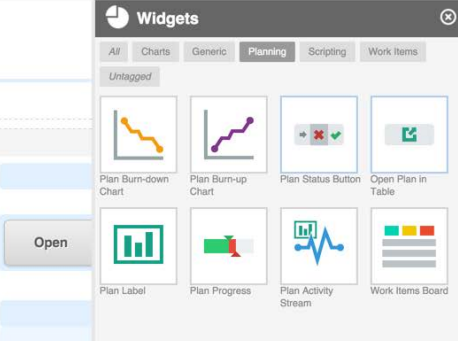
Widgets

All Charts Generic Planning Scripting Work Items Untagged

Plan Burn-down Chart

Plan Burn-up Chart

Plan Status Button

Open Plan in Table

Plan Label

Plan Progress

Plan Activity Stream

Work Items Board

Open